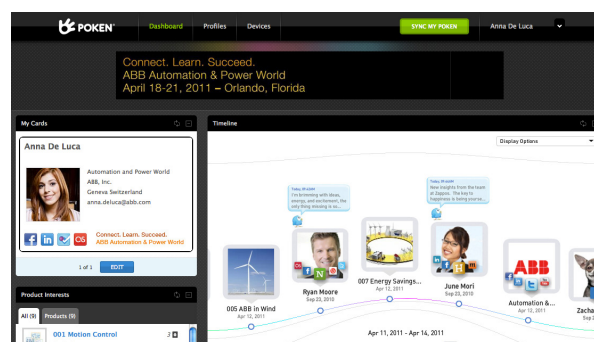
POKEN® Dashboard Profiles Devices SYNC MY POKEN Anna De Luca

Connect. Learn. Succeed.
ABB Automation & Power World
April 18-21, 2011 – Orlando, Florida

My Cards

Anna De Luca

Automation and Power World
ABB, Inc.
Geneva Switzerland
anna.deluca@abb.com

Connect. Learn. Succeed.
ABB Automation & Power World

1 of 1 EDIT

Product Interests

All (9) Products (9)

001 Motion Control

Timeline

Display Options

Today, 09:43AM
I'm brimming with ideas, energy, and excitement, the only thing missing is a...

Today, 09:43AM
New insights from the team at Zappos. Their happiness is being yours...

005 ABB in Wind
Apr 12, 2011

Ryan Moore
Sep 23, 2010

007 Energy Savings...
Apr 12, 2011

June Mori
Sep 23, 2010

Automation &...
Apr 12, 2011

Zacha
Sep

Apr 11, 2011 – Apr 14, 2011